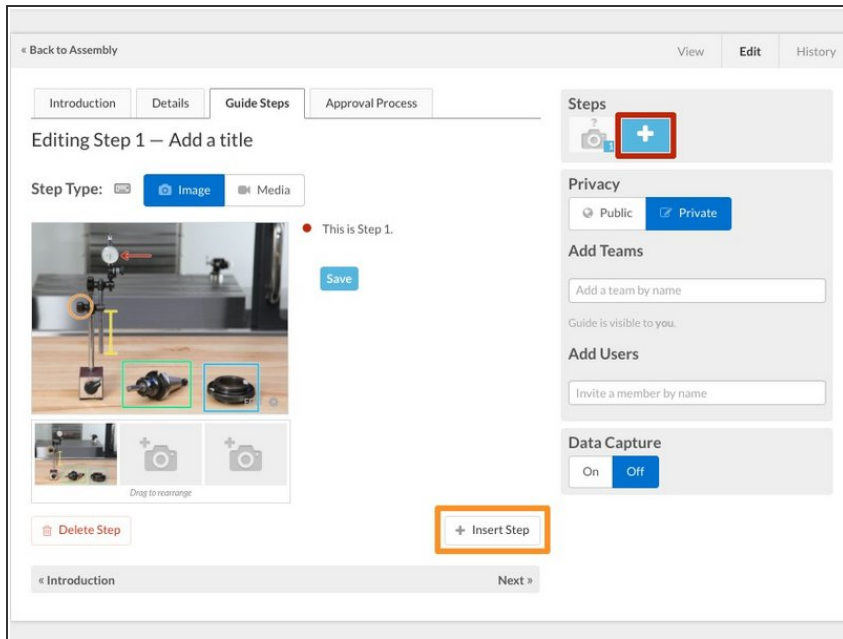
« Back to Assembly

View Edit History

Introduction Details Guide Steps Approval Process

Editing Step 1 — Add a title

Step Type: Image Media

This is Step 1.

Save

Drag to rearrange

Delete Step

+ Insert Step

« Introduction

Next »

Steps

?

1

+

Privacy

Public Private

Add Teams

Add a team by name

Guide is visible to you.

Add Users

Invite a member by name

Data Capture

On Off